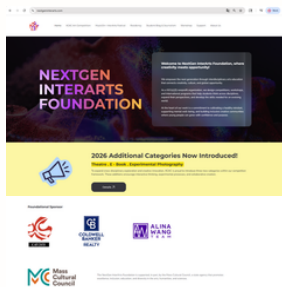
NEXTGEN INTERARTS FOUNDATION

Welcome to NextGen InterArts Foundation, where creativity meets opportunity!

2026 Additional Categories Now Introduced!

Theatre · Book · Experimental Photography

Foundational Sponsor

COLDWELL BANKER REALTY

ALINA WANG TEAM

Mass Cultural Council